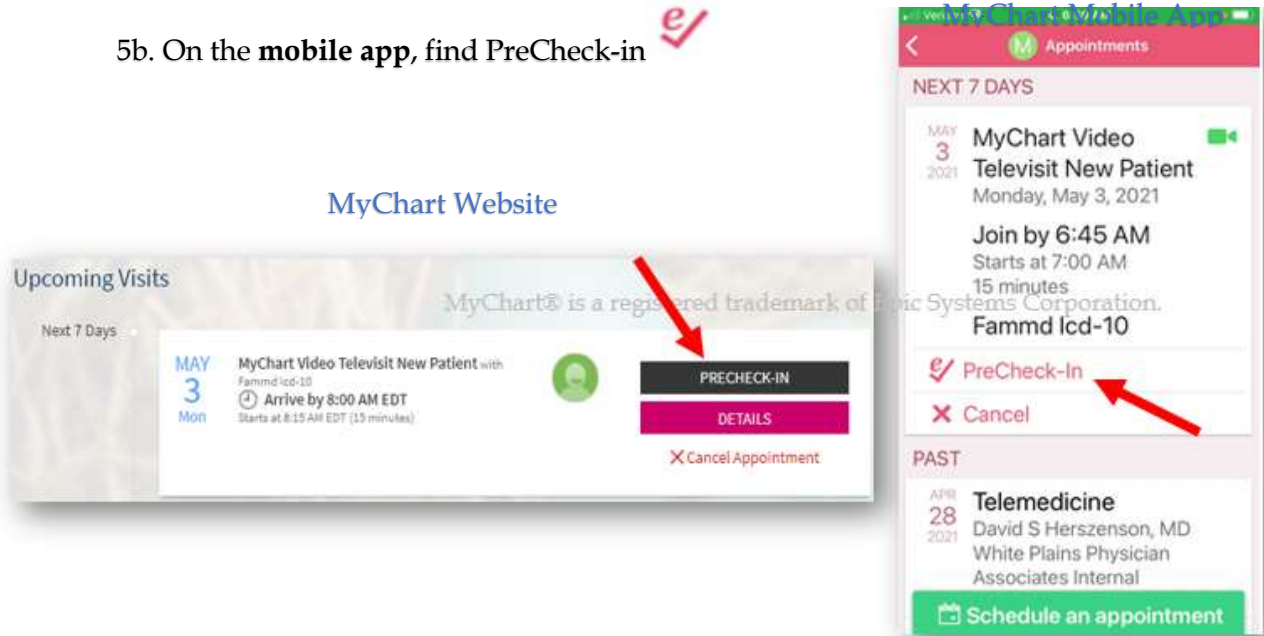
5b. On the **mobile app**, find PreCheck-in

MyChart Mobile App

Appointments

NEXT 7 DAYS

MAY 3 2021

MyChart Video Televisit New Patient

Monday, May 3, 2021

Join by 6:45 AM

Starts at 7:00 AM

15 minutes

Fammd Icd-10

PreCheck-In

Cancel

PAST

APR 28 2021

Telemedicine

David S Herszenson, MD

White Plains Physician Associates Internal

Schedule an appointment

MyChart Website

Upcoming Visits

Next 7 Days

MAY 3 Mon

MyChart Video Televisit New Patient with Fammd Icd-10

Arrive by 8:00 AM EDT

Starts at 8:15 AM EDT (15 minutes)

PRECHECK-IN

DETAILS

Cancel Appointment

MyChart® is a registered trademark of Epic Systems Corporation.